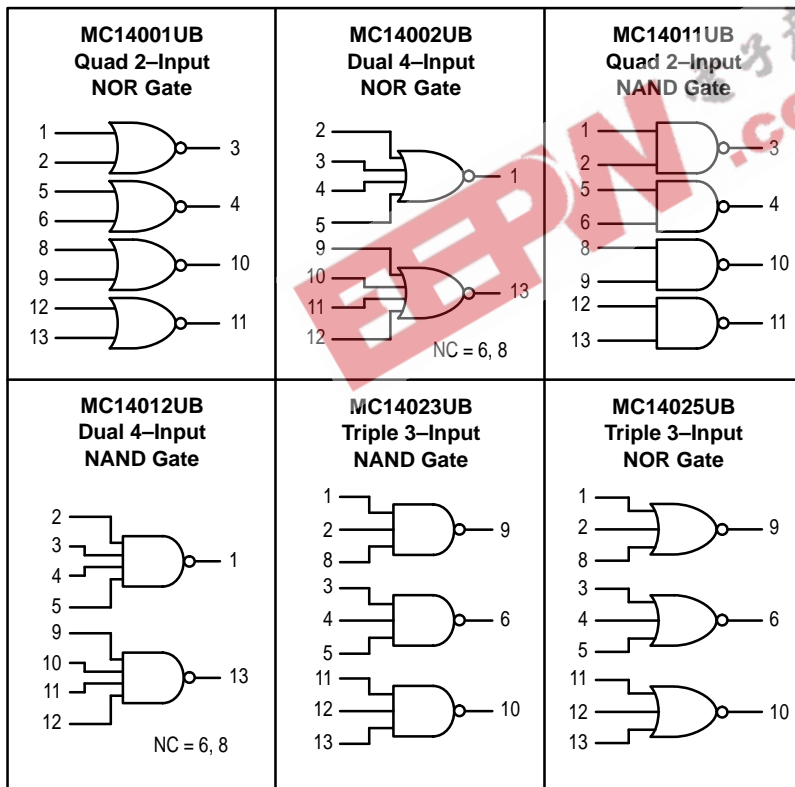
MC14001UB
Quad 2–Input
NOR Gate

1
2
3
5
6
4
8
9
10
12
13
11

MC14002UB
Dual 4–Input
NOR Gate

2
3
4
5
1
9
10
11
12
13
NC = 6, 8

MC14011UB
Quad 2–Input
NAND Gate

1
2
3
5
6
4
8
9
10
12
13
11

MC14012UB
Dual 4–Input
NAND Gate

2
3
4
5
1
9
10
11
12
13
NC = 6, 8

MC14023UB
Triple 3–Input
NAND Gate

1
2
8
9
3
4
5
6
11
12
13
10

MC14025UB
Triple 3–Input
NOR Gate

1
2
8
9
3
4
5
6
11
12
13
10